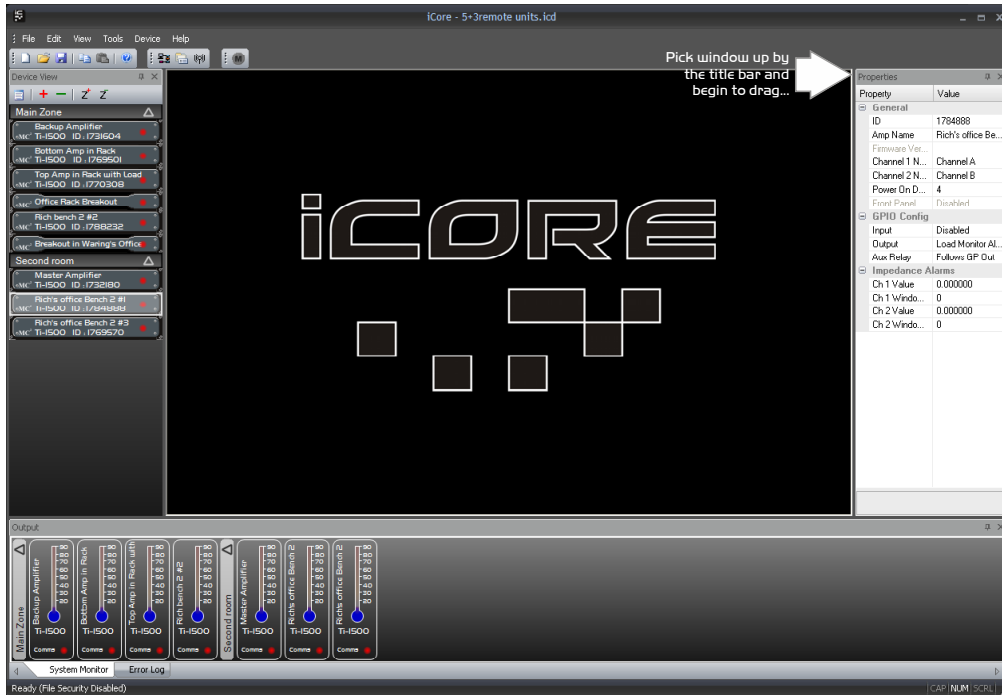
iCore - 5+3remote units.icd

File Edit View Tools Device Help

Pick window up by the title bar and begin to drag...

Device View

Main Zone

Backup Amplifier
Ti-1500 ID : 1731604

Bottom Amp in Rack
Ti-1500 ID : 1769501

Top Amp in Rack with Load
Ti-1500 ID : 1770308

Office Rack Breakout

Rich bench 2 #2
Ti-1500 ID : 1788232

Breakout in Waring's Office

Second room

Master Amplifier
Ti-1500 ID : 1732180

Rich's office Bench 2 #1
Ti-1500 ID : 1784888

Rich's office Bench 2 #3
Ti-1500 ID : 1769570

iCORE

Properties

| Property | Value |
|---|---|
| General | |
| ID | 1784888 |
| Amp Name | Rich's office Be... |
| Firmware Ver... | |
| Channel 1 N... | Channel A |
| Channel 2 N... | Channel B |
| Power On D... | 4 |
| Front Panel | Disabled |
| GPIO Config | |
| Input | Disabled |
| Output | Load Monitor Al... |
| Aux Relay | Follows GP Out |
| Impedance Alarms | |
| Ch 1 Value | 0.000000 |
| Ch 1 Windo... | 0 |
| Ch 2 Value | 0.000000 |
| Ch 2 Windo... | 0 |

Output

Main Zone
Backup Amplifier Ti-1500 Comms
Bottom Amp in Rack Ti-1500 Comms
Top Amp in Rack with Ti-1500 Comms
Rich bench 2 #2 Ti-1500 Comms
Second room
Master Amplifier Ti-1500 Comms
Rich's office Bench 2 Ti-1500 Comms
Rich's office Bench 2 Ti-1500 Comms

90 80 70 60 50 40 30 20

System Monitor
Error Log

Ready (File Security Disabled)
CAP NUM SCRL